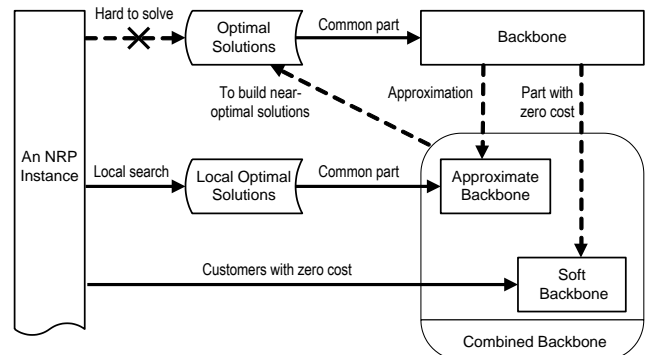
Hard to solve

Optimal Solutions

Common part

Backbone

To build near-optimal solutions

Approximation

Part with zero cost

An NRP Instance

Local search

Local Optimal Solutions

Common part

Approximate Backbone

Customers with zero cost

Soft Backbone

Combined Backbone